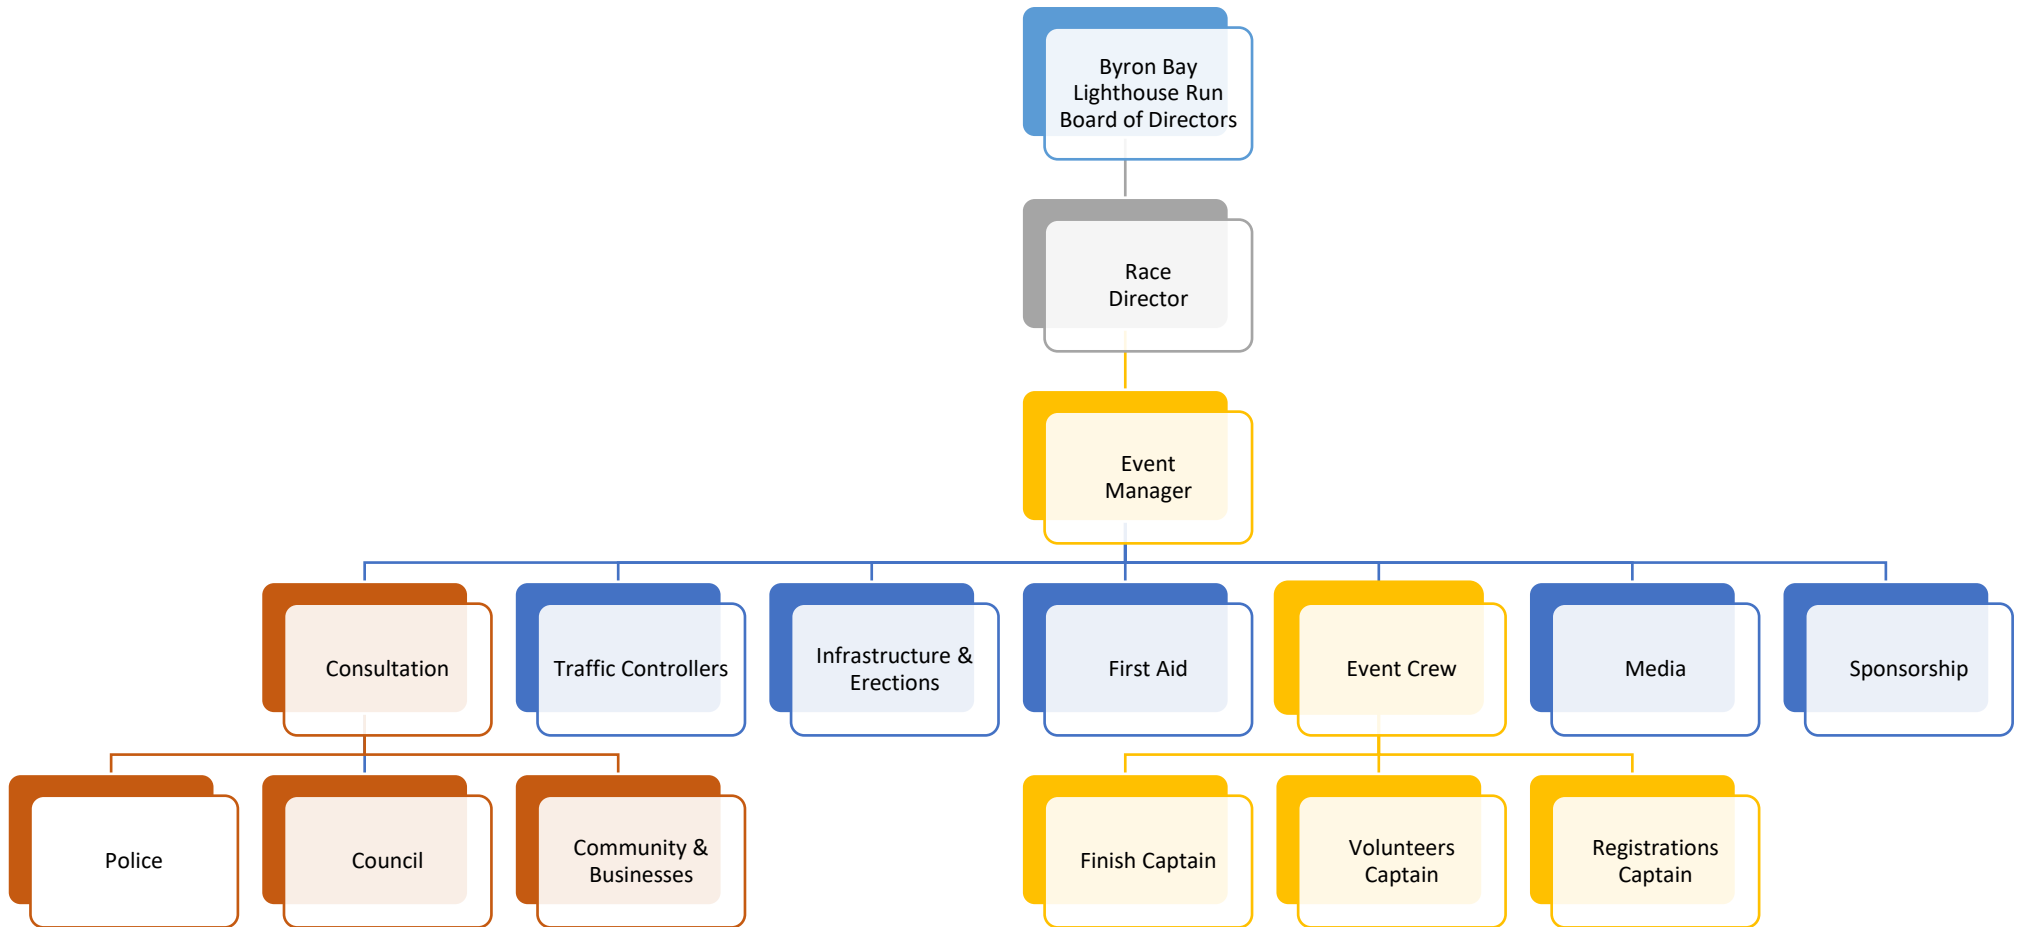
Byron Bay Lighthouse Run Board of Directors

Race Director

Event Manager

Consultation

Traffic Controllers

Infrastructure & Erections

First Aid

Event Crew

Media

Sponsorship

Police

Council

Community & Businesses

Finish Captain

Volunteers Captain

Registrations Captain